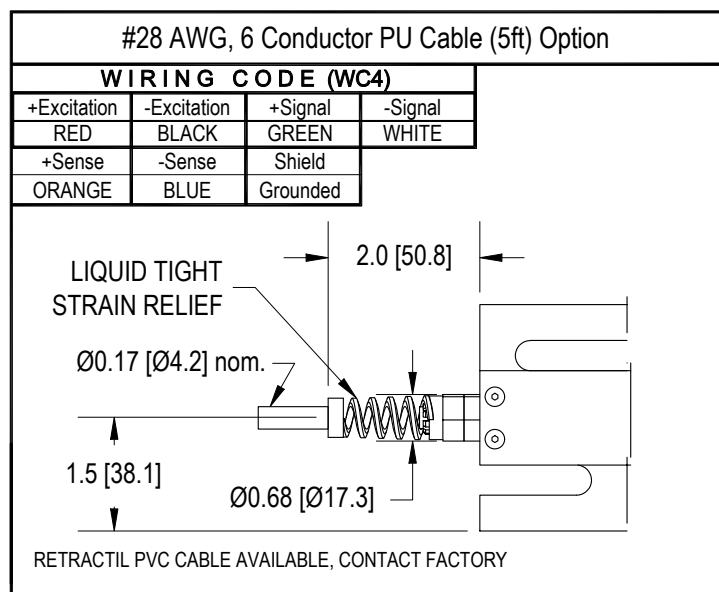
#28 AWG, 6 Conductor PU Cable (5ft) Option

WIRING CODE (WC4)

| +Excitation | -Excitation | +Signal | -Signal |
|---|---|---|---|
| RED | BLACK | GREEN | WHITE |
| +Sense | -Sense | Shield | |
| ORANGE | BLUE | Grounded | |

2.0 [50.8]

LIQUID TIGHT STRAIN RELIEF

Ø0.17 [Ø4.2] nom.

1.5 [38.1]

Ø0.68 [Ø17.3]

RETRACTIL PVC CABLE AVAILABLE, CONTACT FACTORY